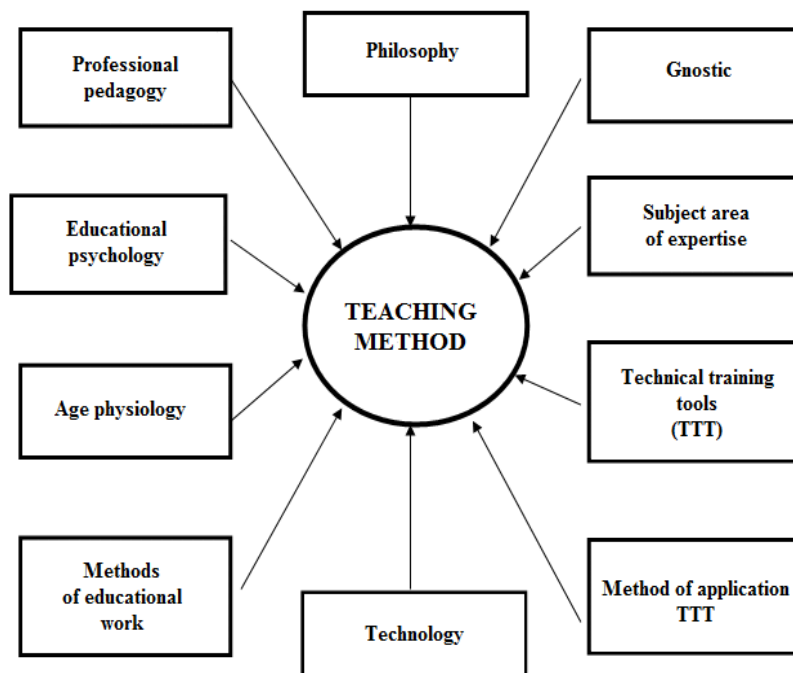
Professional pedagogy

Philosophy

Gnostic

Educational psychology

Subject area of expertise

TEACHING METHOD

Age physiology

Technical training tools (TTT)

Methods of educational work

Technology

Method of application TTT